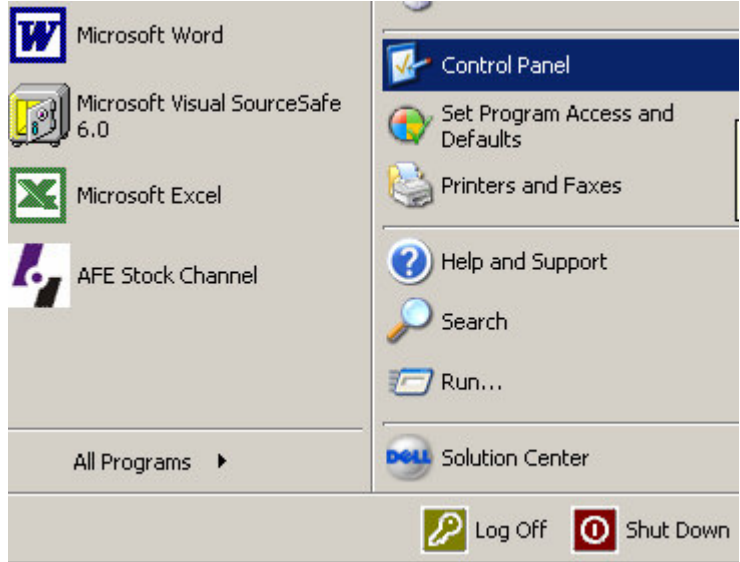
Microsoft Word

Microsoft Visual SourceSafe 6.0

Microsoft Excel

AFE Stock Channel

All Programs

Control Panel

Set Program Access and Defaults

Printers and Faxes

Help and Support

Search

Run...

DELL Solution Center

Log Off

Shut Down